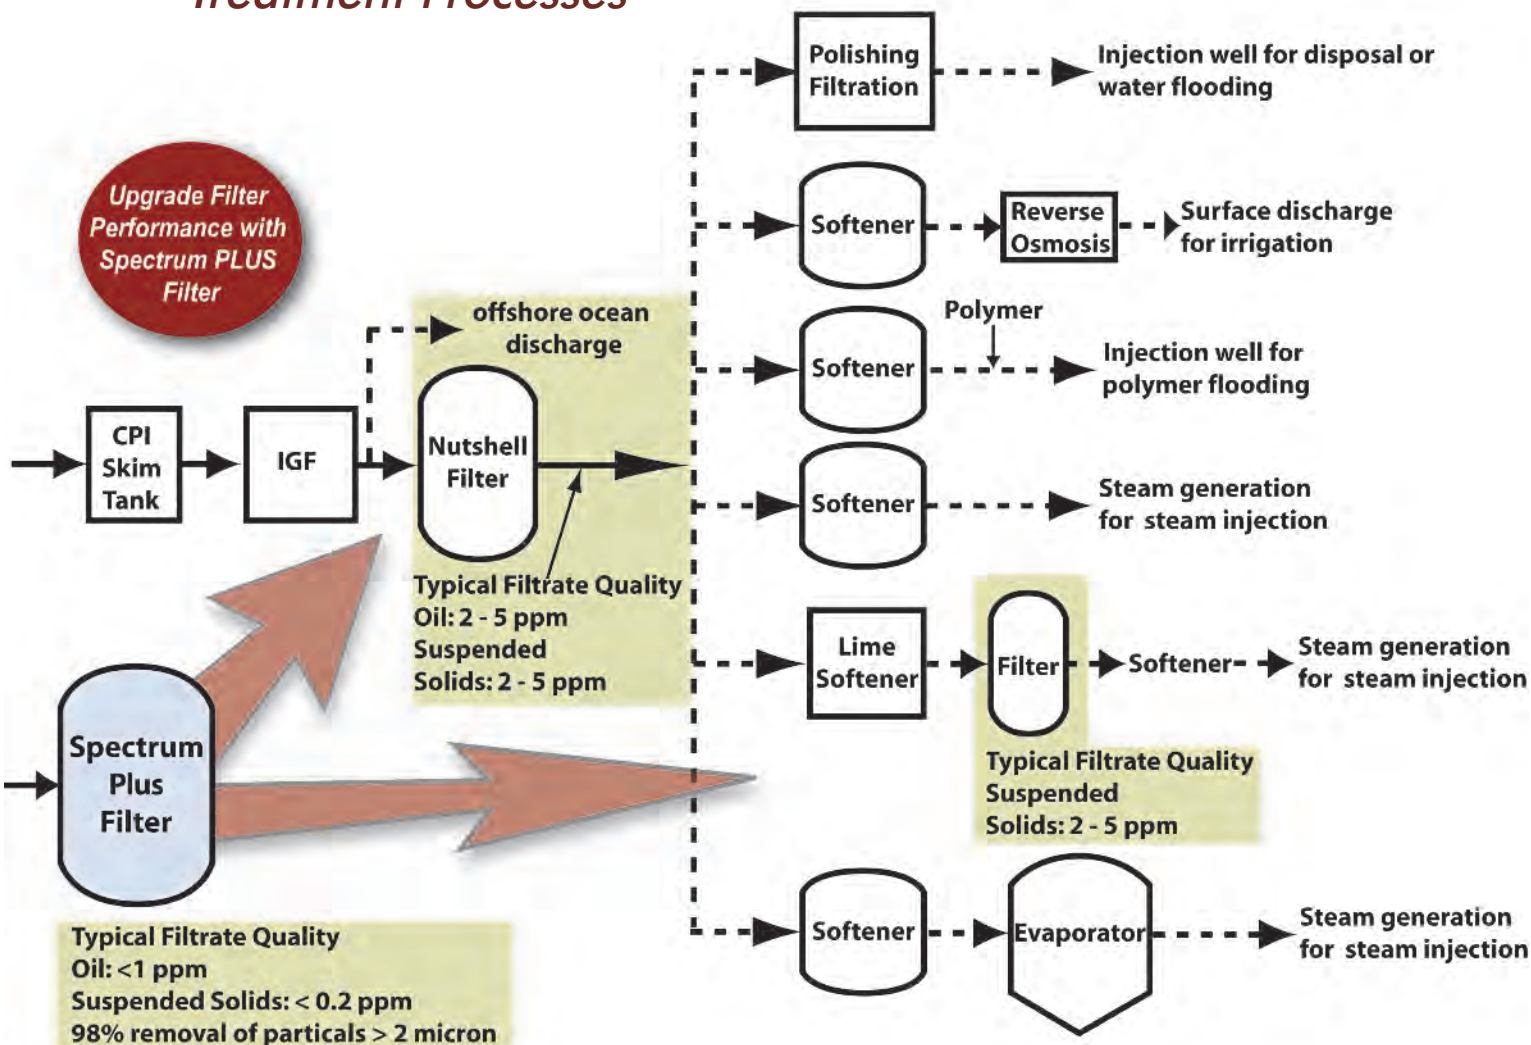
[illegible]

Upgrade Filter Performance with Spectrum PLUS Filter

CPI Skim Tank

IGF

offshore ocean discharge

Nutshell Filter

Typical Filtrate Quality
Oil: 2 - 5 ppm
Suspended Solids: 2 - 5 ppm

Spectrum Plus Filter

Typical Filtrate Quality
Oil: <1 ppm
Suspended Solids: < 0.2 ppm
98% removal of particals > 2 micron

Polishing Filtration

Injection well for disposal or water flooding

Softener

Reverse Osmosis

Surface discharge for irrigation

Polymer

Softener

Injection well for polymer flooding

Softener

Steam generation for steam injection

Lime Softener

Filter

Softener

Steam generation for steam injection

Typical Filtrate Quality
Suspended Solids: 2 - 5 ppm

Softener

Evaporator

Steam generation for steam injection